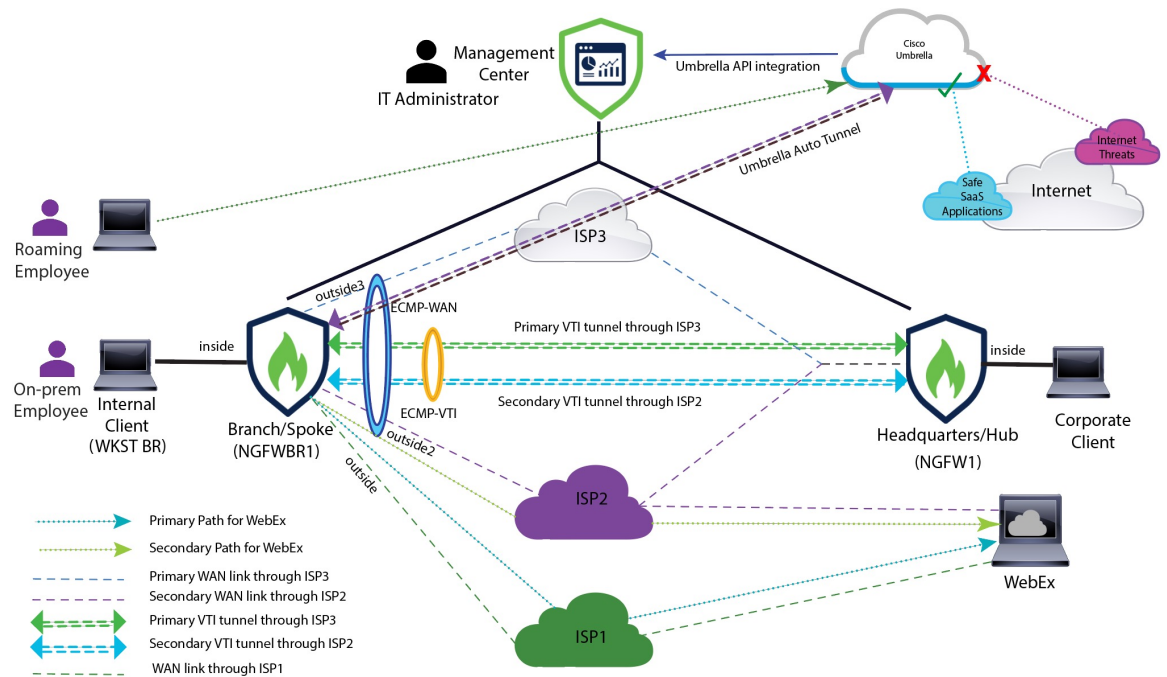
Management Center

IT Administrator

Umbrella API integration

Cisco Umbrella

Umbrella Auto Tunnel

Internet Threats

Internet

Safe SaaS Applications

Roaming Employee

ISP3

outside3

ECMP-WAN

Primary VTI tunnel through ISP3

inside

inside

On-prem Employee

Internal Client (WKST BR)

ECMP-VTI

Secondary VTI tunnel through ISP2

Branch/Spoke (NGFWBR1)

outside2

outside

Headquarters/Hub (NGFW1)

Corporate Client

ISP2

WebEx

ISP1

Primary Path for WebEx

Secondary Path for WebEx

Primary WAN link through ISP3

Secondary WAN link through ISP2

Primary VTI tunnel through ISP3

Secondary VTI tunnel through ISP2

WAN link through ISP1